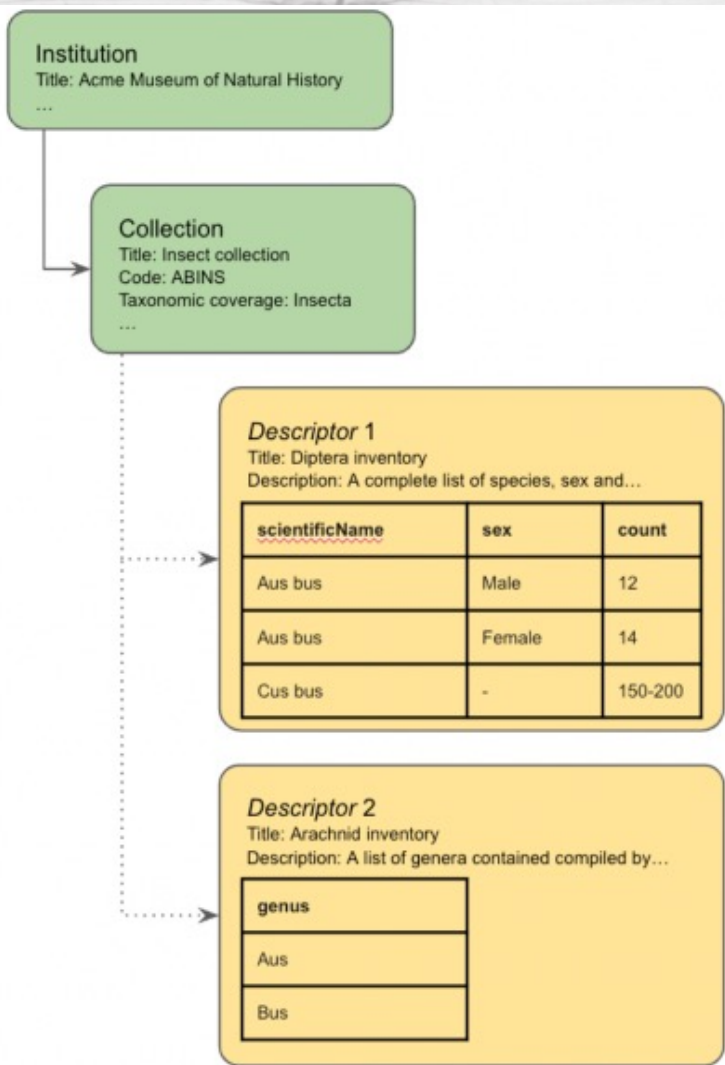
Institution
Title: Acme Museum of Natural History
...

Collection
Title: Insect collection
Code: ABINS
Taxonomic coverage: Insecta
...

*Descriptor* 1
Title: Diptera inventory
Description: A complete list of species, sex and...

| scientificName | sex | count |
|---|---|---|
| Aus bus | Male | 12 |
| Aus bus | Female | 14 |
| Cus bus | - | 150-200 |

*Descriptor* 2
Title: Arachnid inventory
Description: A list of genera contained compiled by...

| genus |
|---|
| Aus |
| Bus |